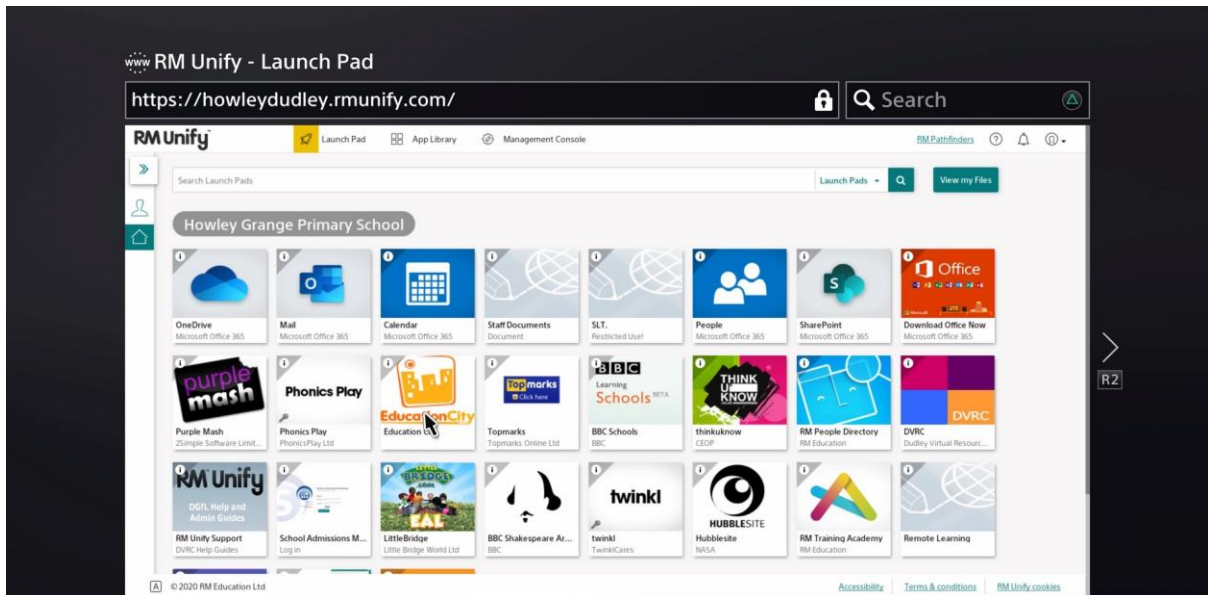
www RM Unify - Launch Pad

https://howleydudley.rmunify.com/

Search

RM Unify

Launch Pad

App Library

Management Console

RM Pathfinders

Search Launch Pads

Launch Pads

View my Files

Howley Grange Primary School

OneDrive
Microsoft Office 365

Mail
Microsoft Office 365

Calendar
Microsoft Office 365

Staff Documents
Document

SLT.
Restricted Use!

People
Microsoft Office 365

SharePoint
Microsoft Office 365

Office

Download Office Now
Microsoft Office 365

purple mash

Purple Mash
2Simple Software Limit...

Phonics Play

Phonics Play
PhonicsPlay Ltd

EducationCity

Education City

Topmarks
Click here

Topmarks
Topmarks Online Ltd

BBC
Learning
Schools BETA

BBC Schools
BBC

THINK U KNOW

thinkuknow
CEOP

RM People Directory
RM Education

DVRC

DVRC
Dudley Virtual Resourc...

RM Unify
DGfL Help and Admin Guides

RM Unify Support
DVRC Help Guides

School Admissions M...
Log in

LittleBridge
EAL

LittleBridge
Little Bridge World Ltd

BBC Shakespeare Ar...
BBC

twinkl

twinkl
TwinklCares

HUBBLESITE

Hubblesite
NASA

RM Training Academy
RM Education

Remote Learning

R2

© 2020 RM Education Ltd

Accessibility

Terms & conditions

RM Unify cookies